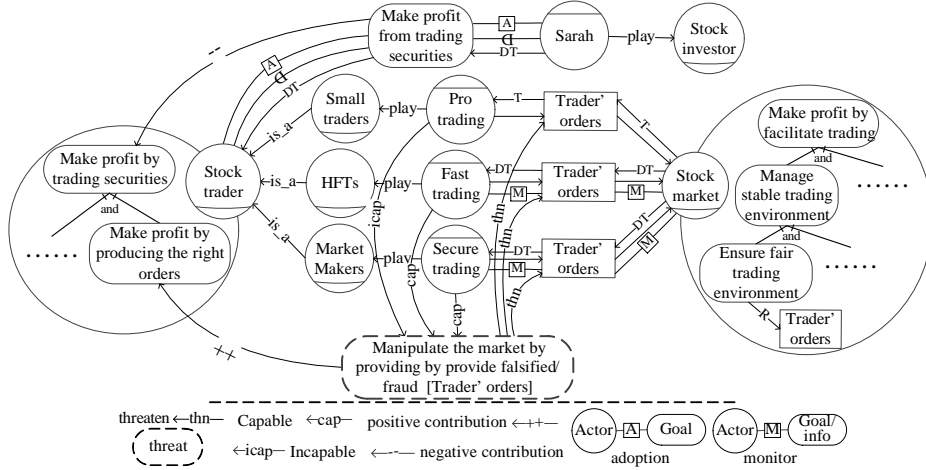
Make profit from trading securities

A

D

DT

Sarah

play

Stock investor

–

A

D

DT

Small traders

play

Pro trading

T

Trader' orders

T

Make profit by trading securities

Stock trader

is_a

HFTs

play

Fast trading

DT

M

Trader' orders

DT

M

Stock market

Make profit by facilitate trading

and

Manage stable trading environment

......

and

is_a

Make profit by producing the right orders

icap

Market Makers

play

cap

Secure trading

DT

M

Trader' orders

DT

M

thn

thn

thn

......

Ensure fair trading environment

......

R

Trader' orders

cap

++

Manipulate the market by providing by provide falsified fraud [Trader' orders]

threaten ←thn– Capable ←cap– positive contribution ←++– Actor A Goal adoption Actor M Goal/ info monitor

threat ←icap– Incapable ←-–– negative contribution